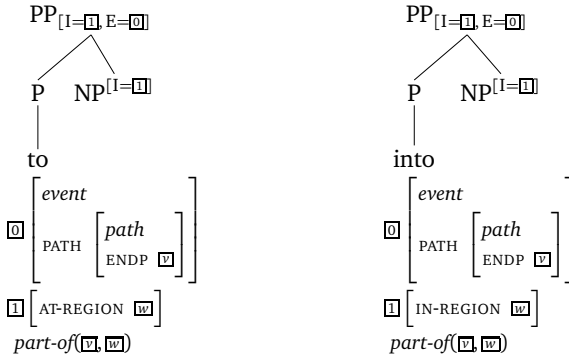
$PP_{[I=\boxed{1}, E=\boxed{0}]}$

P $NP^{[I=\boxed{1}]}$

to

$\boxed{0}\begin{bmatrix} \textit{event} & \\ \text{PATH} & \begin{bmatrix} \textit{path} & \\ \text{ENDP} & \boxed{v} \end{bmatrix} \end{bmatrix}$

$\boxed{1}\begin{bmatrix} \text{AT-REGION} & \boxed{w} \end{bmatrix}$

$\textit{part-of}(\boxed{v}, \boxed{w})$

$PP_{[I=\boxed{1}, E=\boxed{0}]}$

P $NP^{[I=\boxed{1}]}$

into

$\boxed{0}\begin{bmatrix} \textit{event} & \\ \text{PATH} & \begin{bmatrix} \textit{path} & \\ \text{ENDP} & \boxed{v} \end{bmatrix} \end{bmatrix}$

$\boxed{1}\begin{bmatrix} \text{IN-REGION} & \boxed{w} \end{bmatrix}$

$\textit{part-of}(\boxed{v}, \boxed{w})$